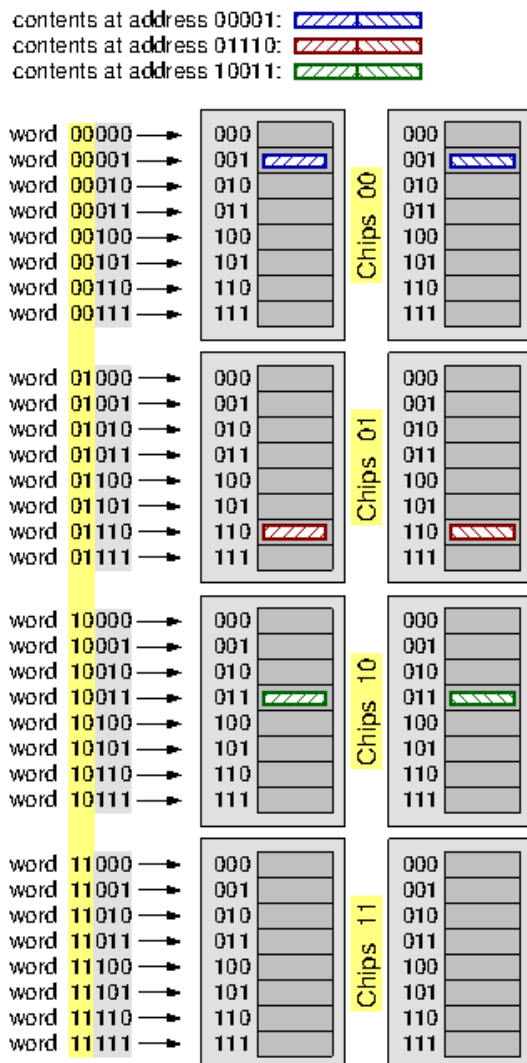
contents at address 00001:
contents at address 01110:
contents at address 10011:

word 00000
word 00001
word 00010
word 00011
word 00100
word 00101
word 00110
word 00111

000
001
010
011
100
101
110
111

Chips 00

000
001
010
011
100
101
110
111

word 01000
word 01001
word 01010
word 01011
word 01100
word 01101
word 01110
word 01111

000
001
010
011
100
101
110
111

Chips 01

000
001
010
011
100
101
110
111

word 10000
word 10001
word 10010
word 10011
word 10100
word 10101
word 10110
word 10111

000
001
010
011
100
101
110
111

Chips 10

000
001
010
011
100
101
110
111

word 11000
word 11001
word 11010
word 11011
word 11100
word 11101
word 11110
word 11111

000
001
010
011
100
101
110
111

Chips 11

000
001
010
011
100
101
110
111